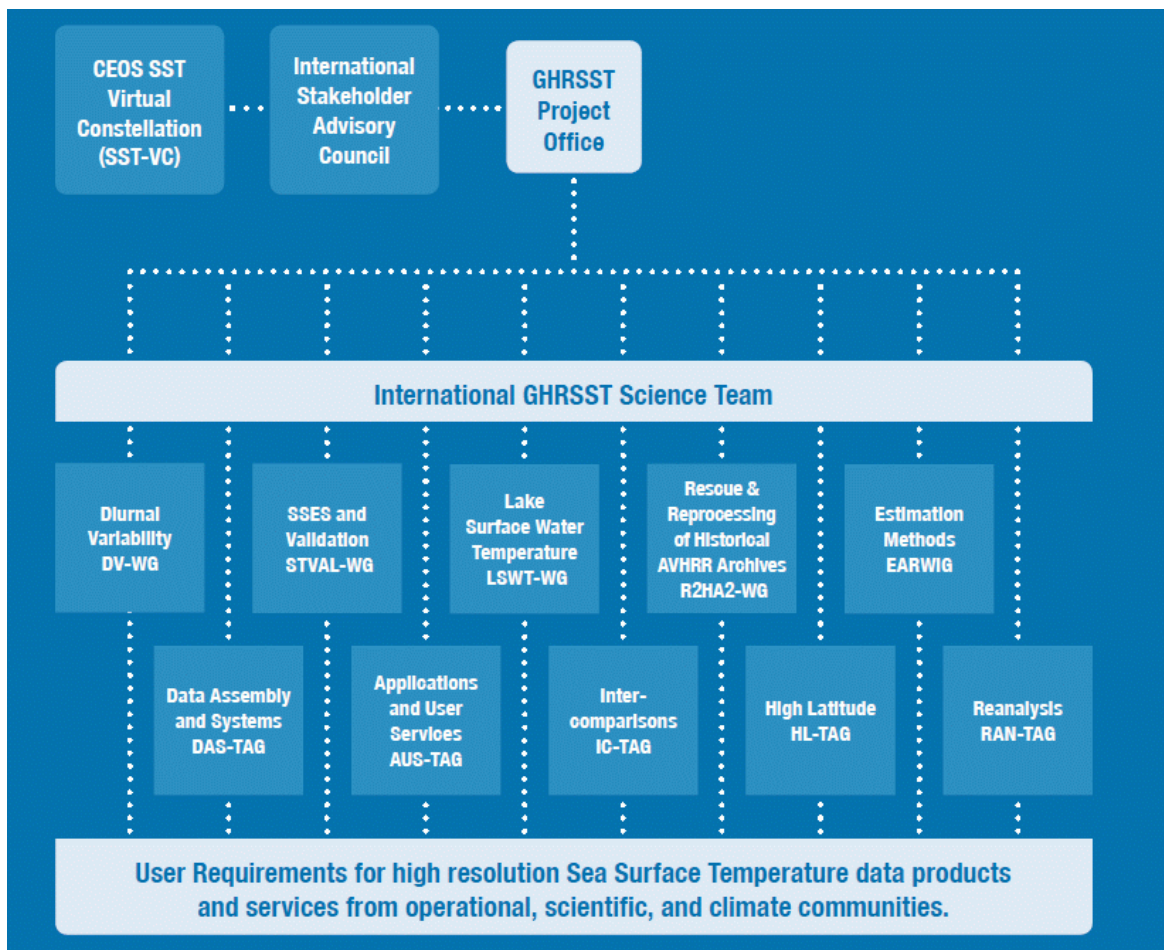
CEOS SST Virtual Constellation (SST-VC)

International Stakeholder Advisory Council

GHRSST Project Office

International GHRSST Science Team

Diurnal Variability DV-WG

SSES and Validation STVAL-WG

Lake Surface Water Temperature LSWT-WG

Rescue & Reprocessing of Historical AVHRR Archives R2HA2-WG

Estimation Methods EARWIG

Data Assembly and Systems DAS-TAG

Applications and User Services AUS-TAG

Inter-comparisons IC-TAG

High Latitude HL-TAG

Reanalysis RAN-TAG

User Requirements for high resolution Sea Surface Temperature data products and services from operational, scientific, and climate communities.